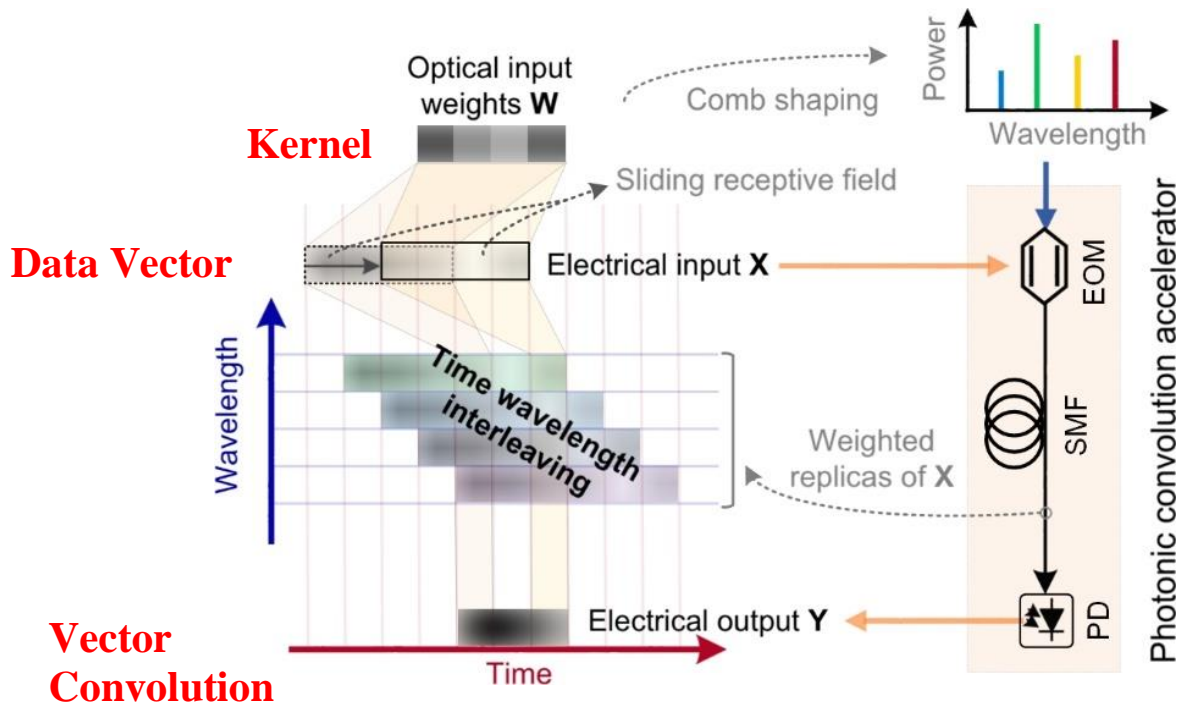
Optical input weights **W**

Comb shaping

Power

Wavelength

Kernel

Sliding receptive field

Photonic convolution accelerator

Data Vector

Electrical input **X**

EOM

Wavelength

Time wavelength interleaving

SMF

Weighted replicas of **X**

PD

Electrical output **Y**

Vector Convolution

Time